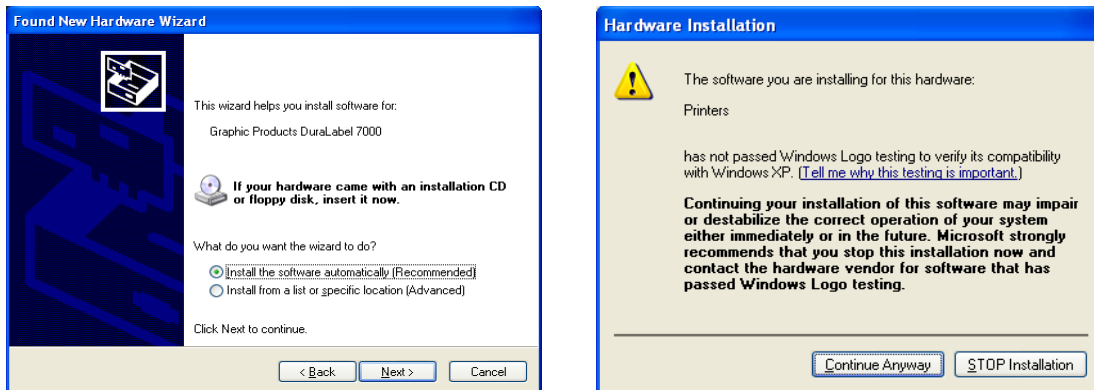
Found New Hardware Wizard

This wizard helps you install software for:

Graphic Products DuraLabel 7000

If your hardware came with an installation CD or floppy disk, insert it now.

What do you want the wizard to do?

Install the software automatically (Recommended)

Install from a list or specific location (Advanced)

Click Next to continue.

< Back | Next > | Cancel

Hardware Installation

The software you are installing for this hardware:

Printers

has not passed Windows Logo testing to verify its compatibility with Windows XP. (Tell me why this testing is important.)

Continuing your installation of this software may impair or destabilize the correct operation of your system either immediately or in the future. Microsoft strongly recommends that you stop this installation now and contact the hardware vendor for software that has passed Windows Logo testing.

Continue Anyway | STOP Installation